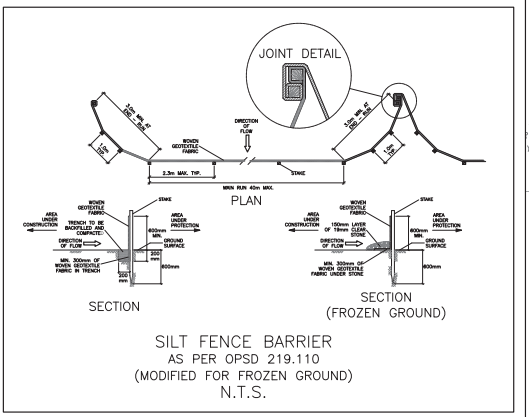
JOINT DETAIL

3.0m MIN. AT END OF RUN

1.0m

DIRECTION OF FLOW

WOVEN GEOTEXTILE FABRIC

3.0m MIN. AT END OF RUN

1.0m

2.3m MAX. TYP.

STAKE

MAIN RUN 40m MAX.

PLAN

AREA UNDER CONSTRUCTION

WOVEN GEOTEXTILE FABRIC

TRENCH TO BE BACKFILLED AND COMPACTED

DIRECTION OF FLOW

STAKE

AREA UNDER PROTECTION

600mm MIN.

GROUND SURFACE

200 mm

200 mm

600mm

MIN. 300mm OF WOVEN GEOTEXTILE FABRIC IN TRENCH

SECTION

AREA UNDER CONSTRUCTION

WOVEN GEOTEXTILE FABRIC

150mm LAYER OF 19mm CLEAR STONE

DIRECTION OF FLOW

STAKE

AREA UNDER PROTECTION

600mm MIN.

GROUND SURFACE

600mm

MIN. 300mm OF WOVEN GEOTEXTILE FABRIC UNDER STONE

SECTION
(FROZEN GROUND)

SILT FENCE BARRIER
AS PER OPSD 219.110
(MODIFIED FOR FROZEN GROUND)
N.T.S.